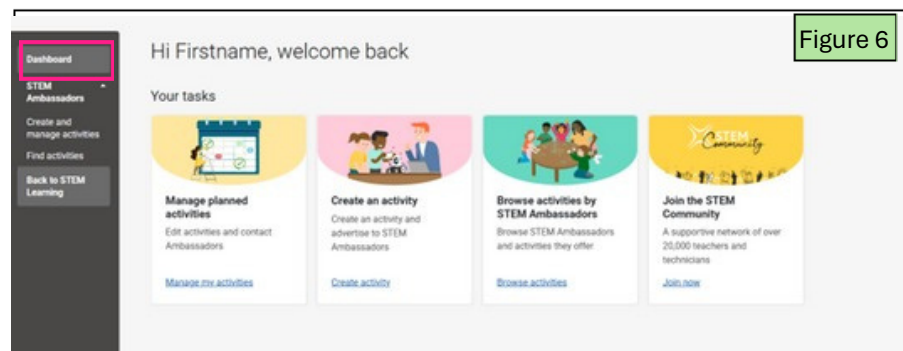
Dashboard
STEM Ambassadors
Create and manage activities
Find activities
Back to STEM Learning

Hi Firstname, welcome back

Figure 6

Your tasks

Manage planned activities
Edit activities and contact Ambassadors
Manage my activities

Create an activity
Create an activity and advertise to STEM Ambassadors
Create activity

Browse activities by STEM Ambassadors
Browse STEM Ambassadors and activities they offer
Browse activities

STEM Community

Join the STEM Community
A supportive network of over 20,000 teachers and technicians
Join now